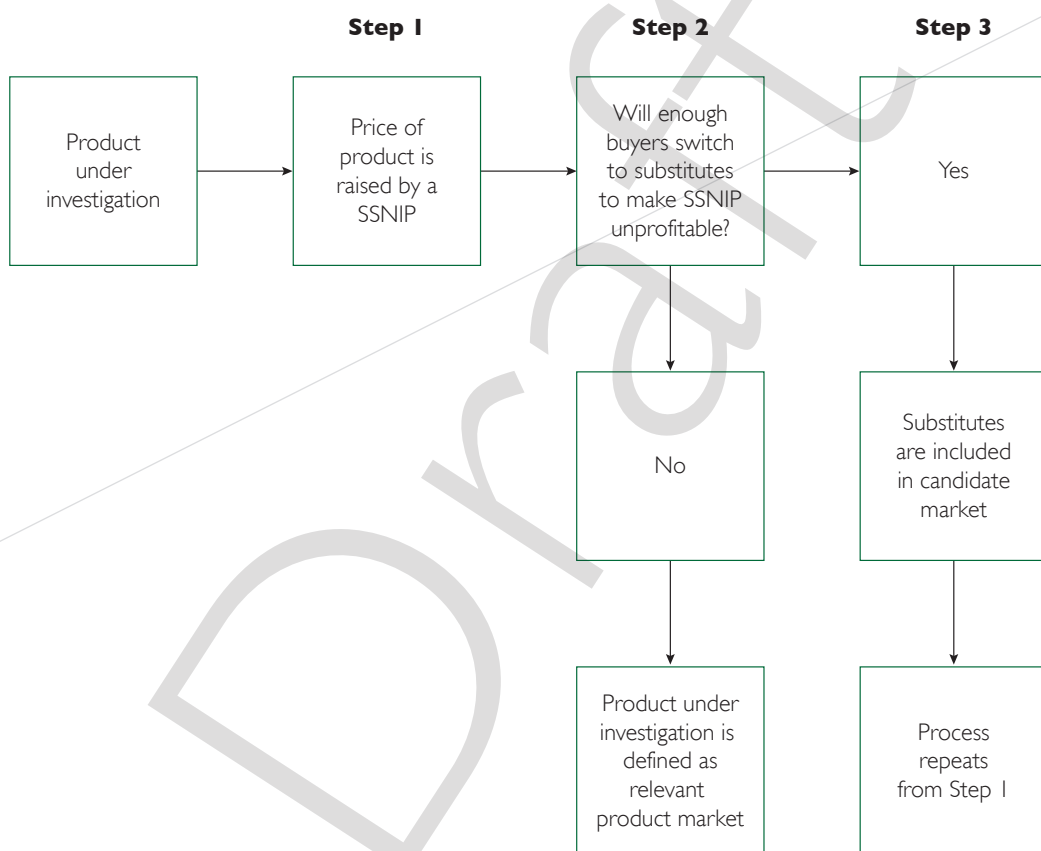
Step 1

Step 2

Step 3

Product under investigation

Price of product is raised by a SSNIP

Will enough buyers switch to substitutes to make SSNIP unprofitable?

Yes

No

Substitutes are included in candidate market

Product under investigation is defined as relevant product market

Process repeats from Step 1

Draft